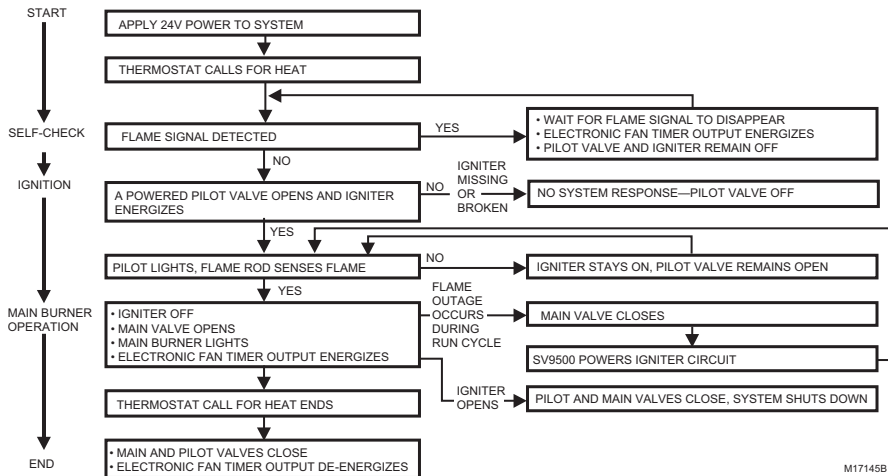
START

APPLY 24V POWER TO SYSTEM

THERMOSTAT CALLS FOR HEAT

SELF-CHECK

FLAME SIGNAL DETECTED

YES

• WAIT FOR FLAME SIGNAL TO DISAPPEAR
• ELECTRONIC FAN TIMER OUTPUT ENERGIZES
• PILOT VALVE AND IGNITER REMAIN OFF

NO

IGNITION

A POWERED PILOT VALVE OPENS AND IGNITER ENERGIZES

NO

IGNITER MISSING OR BROKEN

NO SYSTEM RESPONSE—PILOT VALVE OFF

YES

PILOT LIGHTS, FLAME ROD SENSES FLAME

NO

IGNITER STAYS ON, PILOT VALVE REMAINS OPEN

YES

MAIN BURNER OPERATION

• IGNITER OFF
• MAIN VALVE OPENS
• MAIN BURNER LIGHTS
• ELECTRONIC FAN TIMER OUTPUT ENERGIZES

FLAME OUTAGE OCCURS DURING RUN CYCLE

MAIN VALVE CLOSES

SV9500 POWERS IGNITER CIRCUIT

THERMOSTAT CALL FOR HEAT ENDS

IGNITER OPENS

PILOT AND MAIN VALVES CLOSE, SYSTEM SHUTS DOWN

END

• MAIN AND PILOT VALVES CLOSE
• ELECTRONIC FAN TIMER OUTPUT DE-ENERGIZES

M17145B